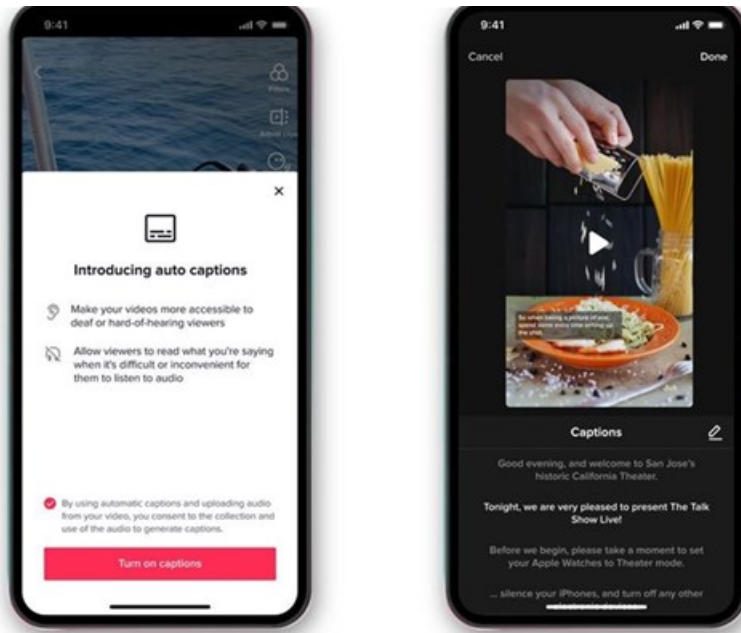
9:41

Filters

Adjust clips

×

Introducing auto captions

Make your videos more accessible to deaf or hard-of-hearing viewers

Allow viewers to read what you're saying when it's difficult or inconvenient for them to listen to audio

By using automatic captions and uploading audio from your video, you consent to the collection and use of the audio to generate captions.

Turn on captions

9:41

Cancel

Done

So when taking a picture of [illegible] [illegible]

Captions

Good evening, and welcome to San Jose's historic California Theater.

Tonight, we are very pleased to present The Talk Show Live!

Before we begin, please take a moment to set your Apple Watches to Theater mode.

... silence your iPhones, and turn off any other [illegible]